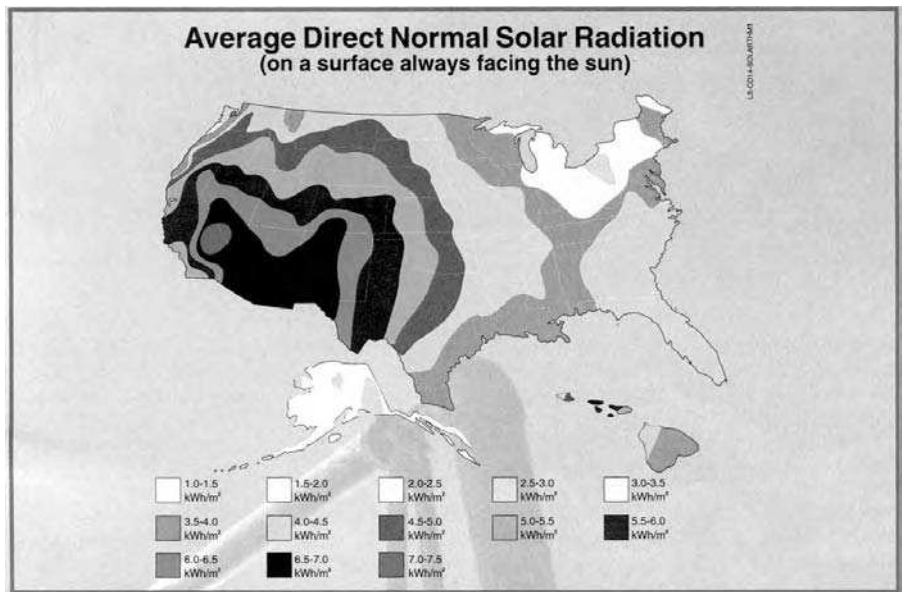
Average Direct Normal Solar Radiation
(on a surface always facing the sun)

L8-OD14-SOLARTHM1

1.0-1.5 kWh/m²
1.5-2.0 kWh/m²
2.0-2.5 kWh/m²
2.5-3.0 kWh/m²
3.0-3.5 kWh/m²
3.5-4.0 kWh/m²
4.0-4.5 kWh/m²
4.5-5.0 kWh/m²
5.0-5.5 kWh/m²
5.5-6.0 kWh/m²
6.0-6.5 kWh/m²
6.5-7.0 kWh/m²
7.0-7.5 kWh/m²